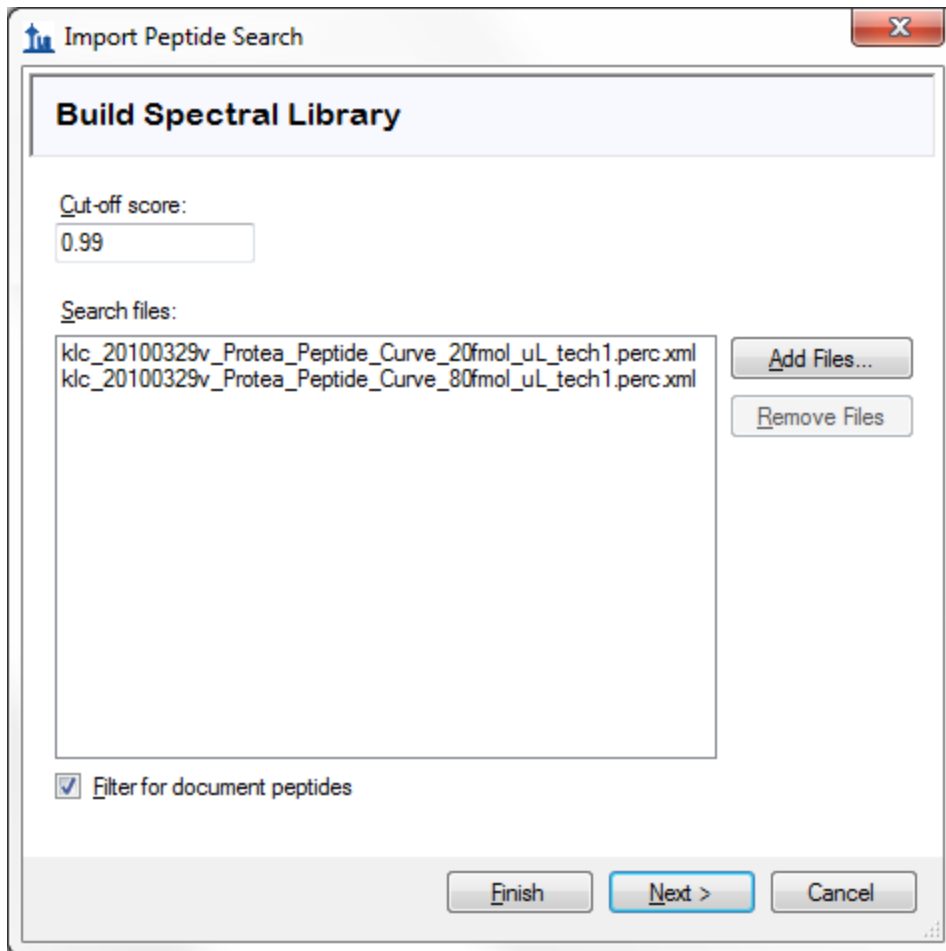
Import Peptide Search

Build Spectral Library

Cut-off score:
0.99

Search files:
klc_20100329v_Protea_Peptide_Curve_20fmol_uL_tech1.perc.xml
klc_20100329v_Protea_Peptide_Curve_80fmol_uL_tech1.perc.xml

Add Files...
Remove Files

Filter for document peptides

Finish
Next >
Cancel